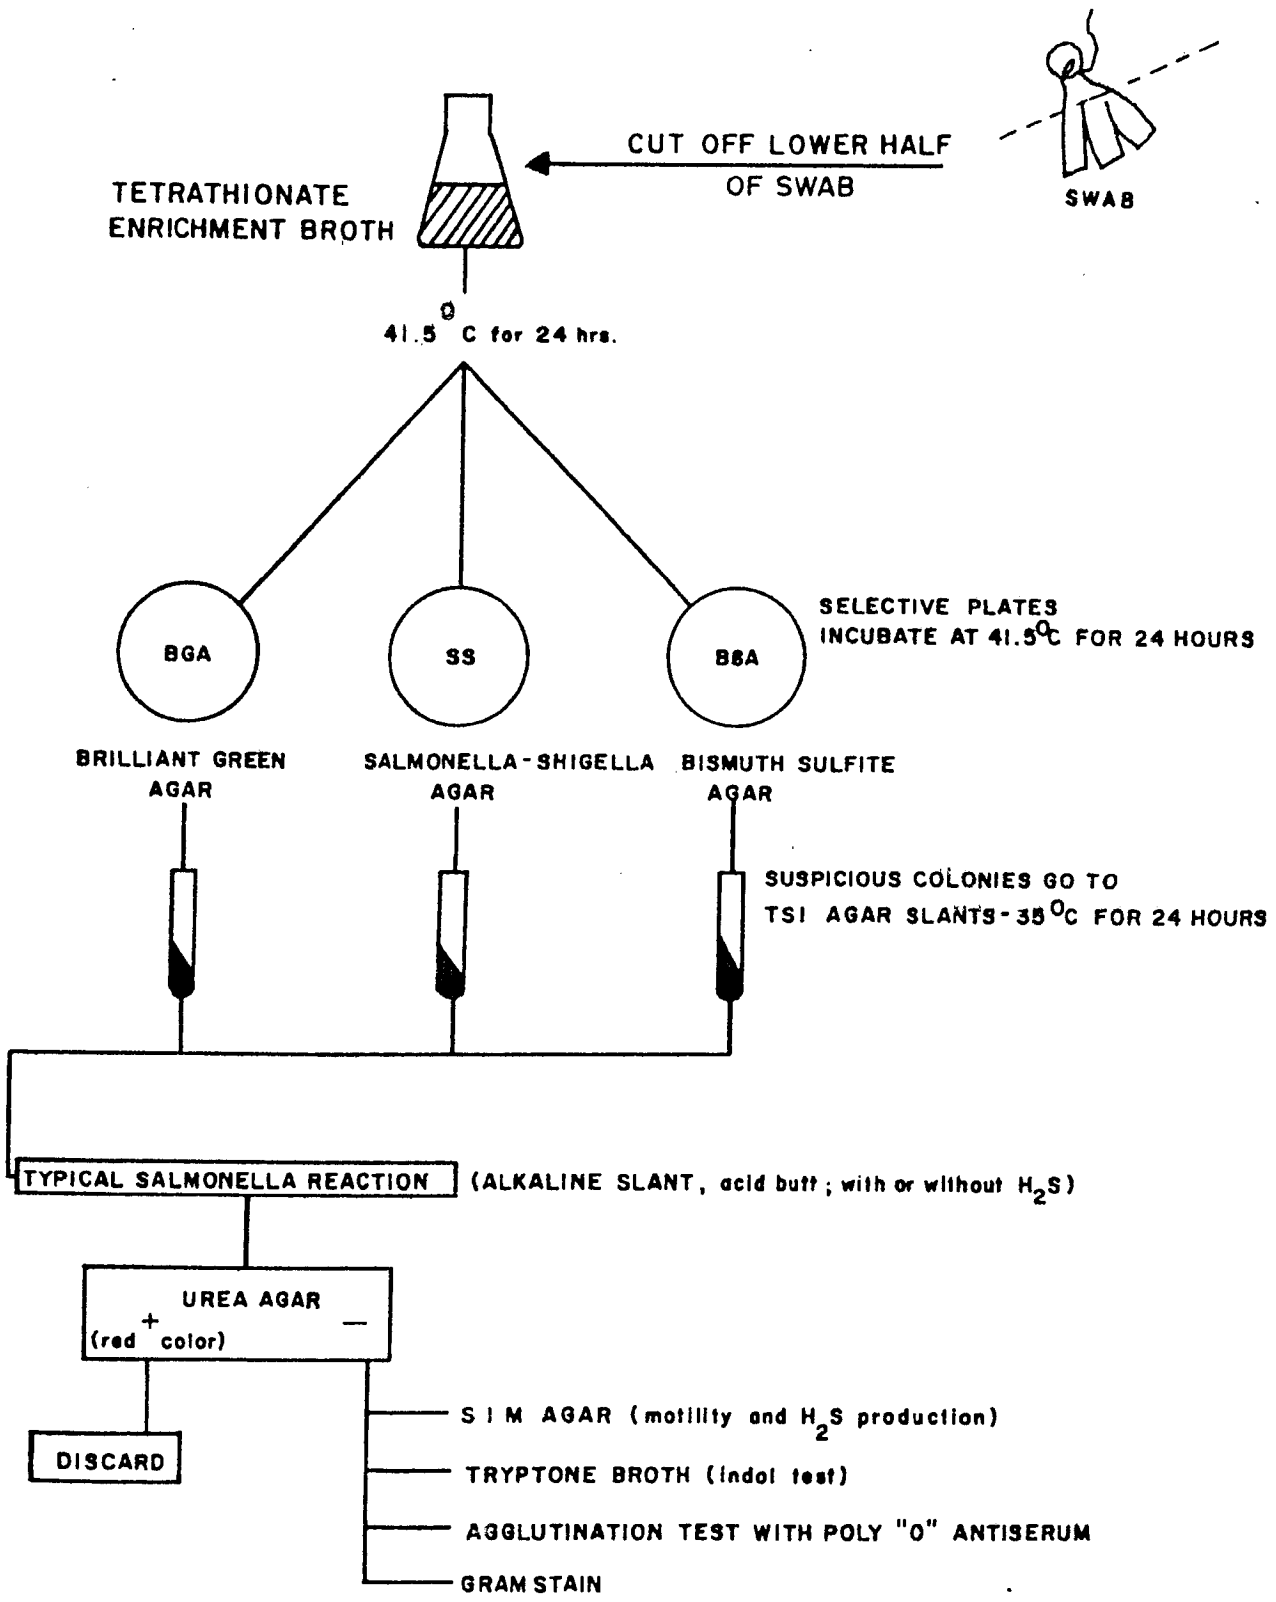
CUT OFF LOWER HALF OF SWAB

SWAB

TETRATHIONATE ENRICHMENT BROTH

$41.5^{0}C$ for 24 hrs.

BGA

SS

BSA

SELECTIVE PLATES
INCUBATE AT $41.5^{0}C$ FOR 24 HOURS

BRILLIANT GREEN AGAR

SALMONELLA-SHIGELLA AGAR

BISMUTH SULFITE AGAR

SUSPICIOUS COLONIES GO TO
TSI AGAR SLANTS - $35^{0}C$ FOR 24 HOURS

TYPICAL SALMONELLA REACTION

(ALKALINE SLANT, acid butt; with or without $H_2S$)

UREA AGAR
(red + color) –

DISCARD

S I M AGAR (motility and $H_2S$ production)

TRYPTONE BROTH (indol test)

AGGLUTINATION TEST WITH POLY "O" ANTISERUM

GRAM STAIN